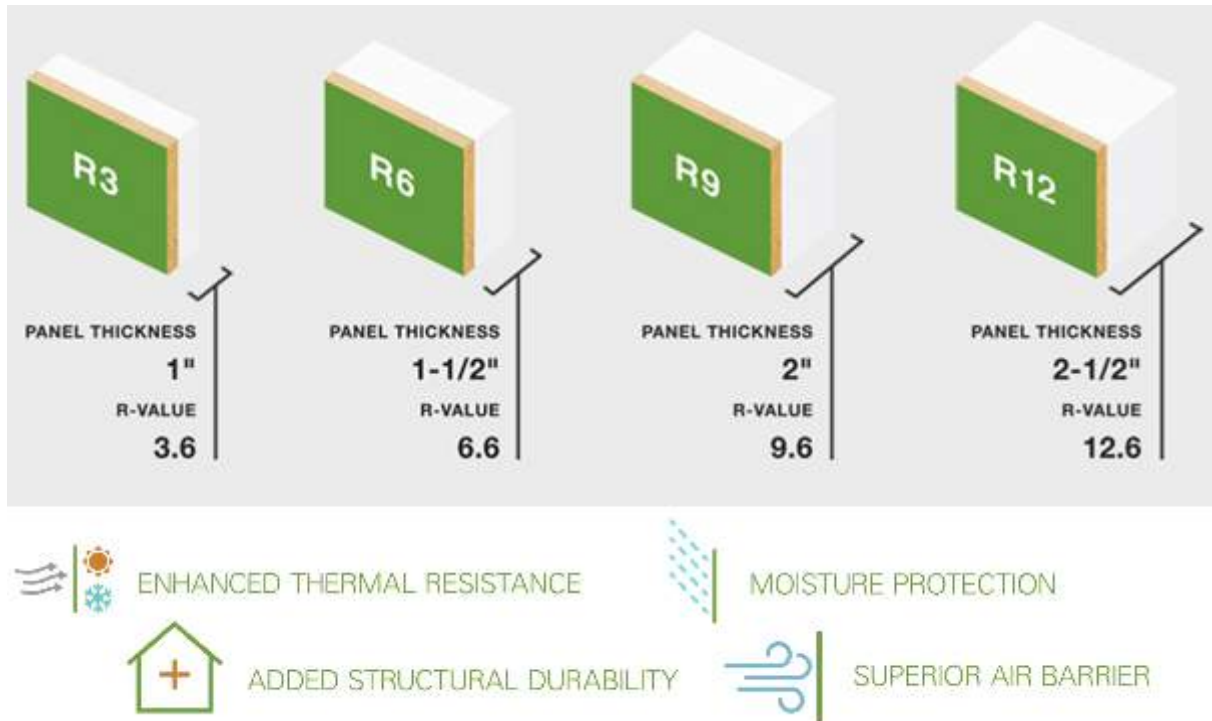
R3

PANEL THICKNESS
1"
R-VALUE
3.6

R6

PANEL THICKNESS
1-1/2"
R-VALUE
6.6

R9

PANEL THICKNESS
2"
R-VALUE
9.6

R12

PANEL THICKNESS
2-1/2"
R-VALUE
12.6

ENHANCED THERMAL RESISTANCE

MOISTURE PROTECTION

ADDED STRUCTURAL DURABILITY

SUPERIOR AIR BARRIER